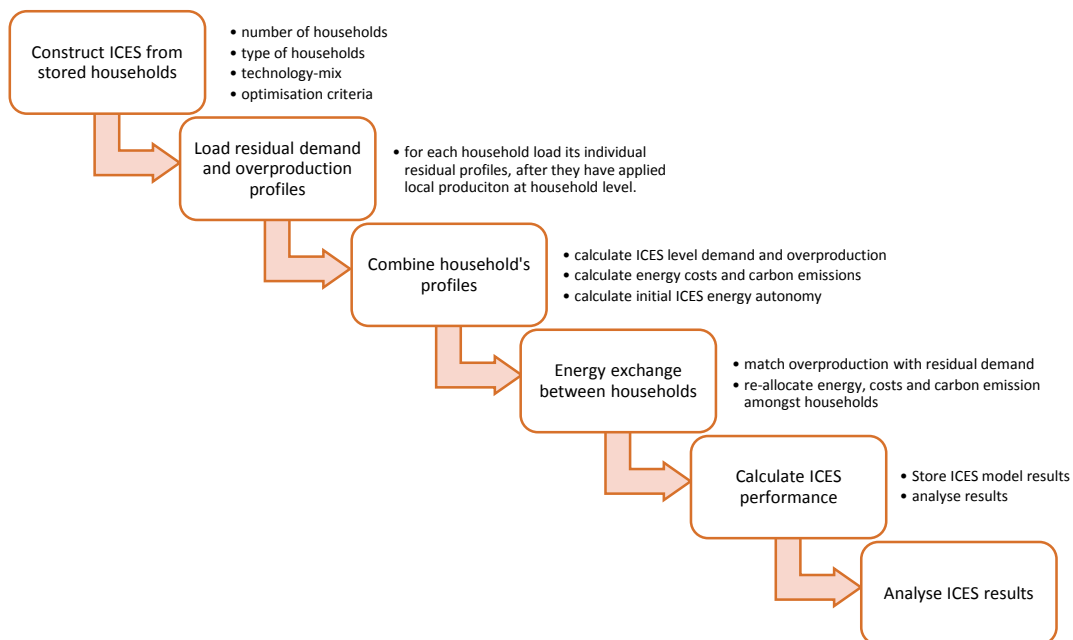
Construct ICES from stored households

• number of households
• type of households
• technology-mix
• optimisation criteria

Load residual demand and overproduction profiles

• for each household load its individual residual profiles, after they have applied local produciton at household level.

Combine household's profiles

• calculate ICES level demand and overproduction
• calculate energy costs and carbon emissions
• calculate initial ICES energy autonomy

Energy exchange between households

• match overproduction with residual demand
• re-allocate energy, costs and carbon emission amongst households

Calculate ICES performance

• Store ICES model results
• analyse results

Analyse ICES results